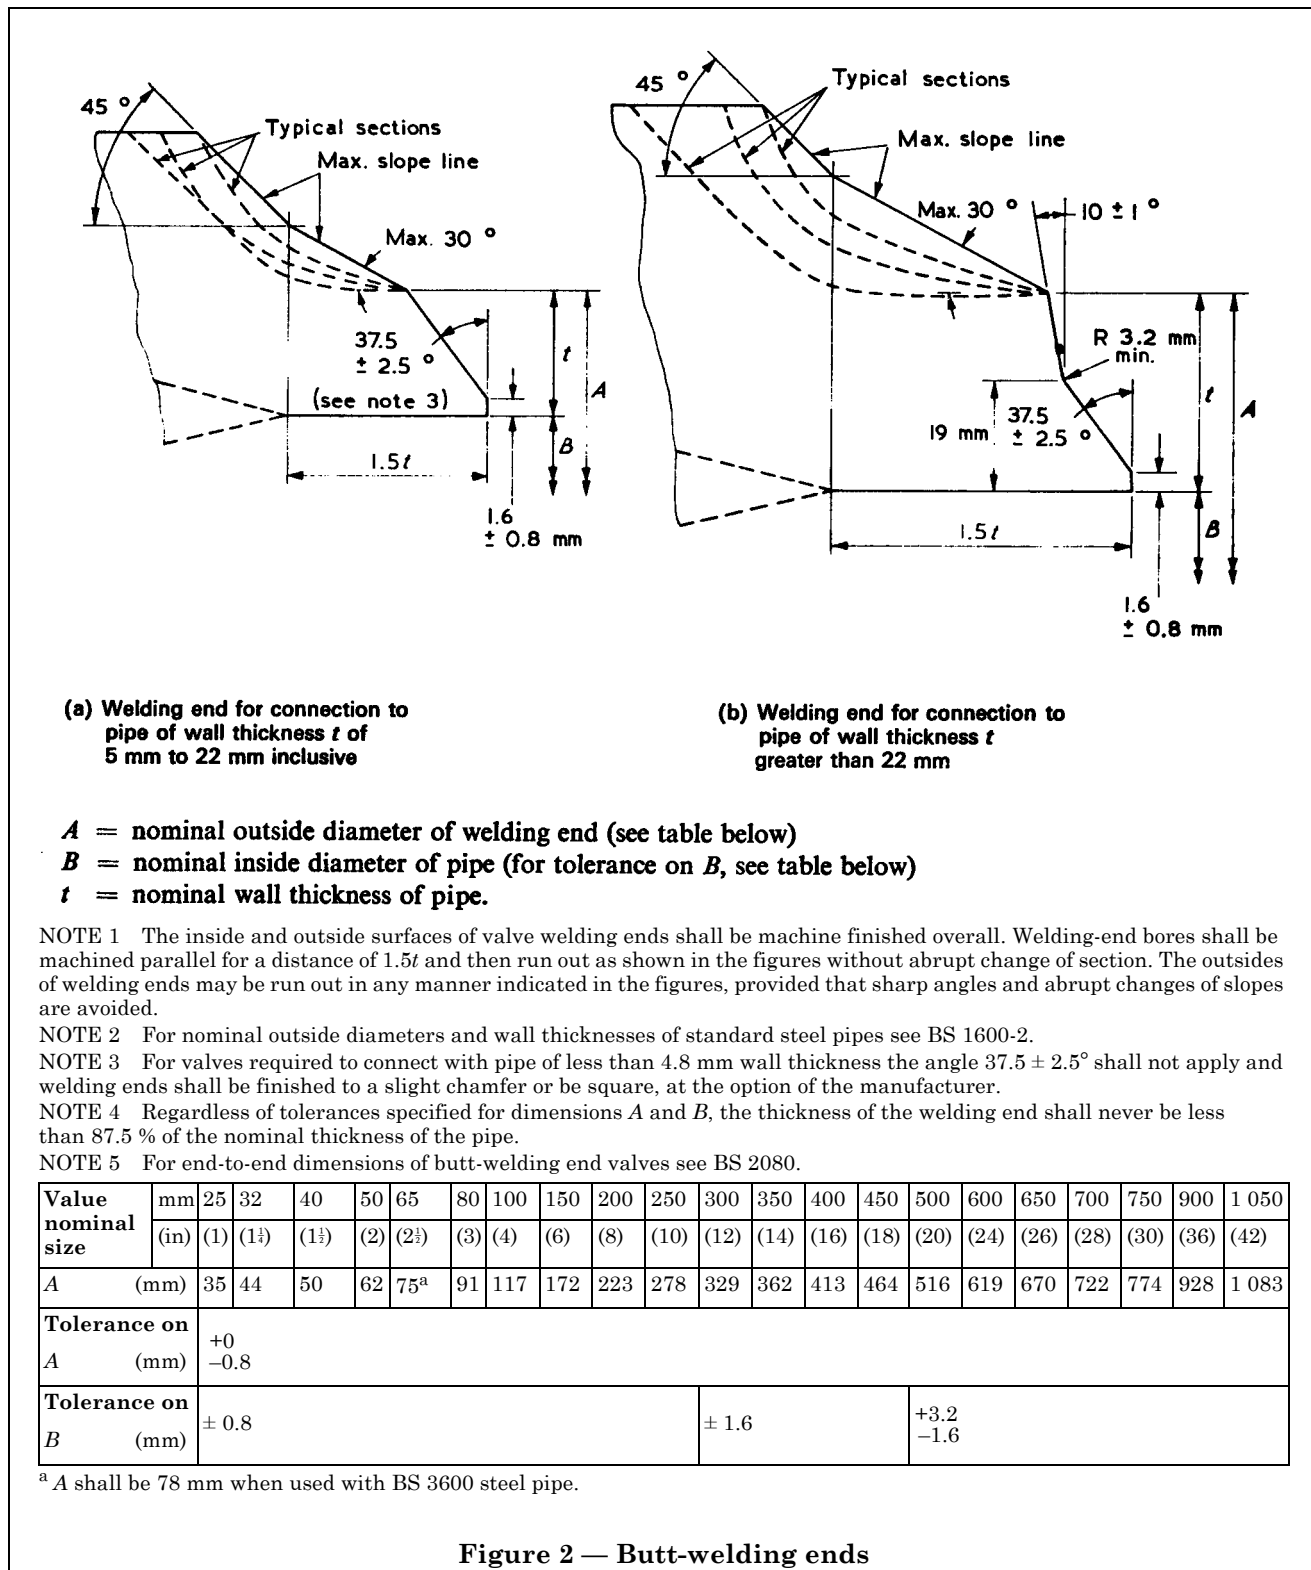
45 °
Typical sections
Max. slope line
Max. 30 °
37.5 ± 2.5 °
$t$
$A$
(see note 3)
$B$
1.5$t$
1.6 ± 0.8 mm

45 °
Typical sections
Max. slope line
Max. 30 °
10 ± 1 °
R 3.2 mm min.
37.5 ± 2.5 °
19 mm
$t$
$A$
1.5$t$
$B$
1.6 ± 0.8 mm

(a) Welding end for connection to pipe of wall thickness $t$ of 5 mm to 22 mm inclusive

(b) Welding end for connection to pipe of wall thickness $t$ greater than 22 mm

$A$ = nominal outside diameter of welding end (see table below)
$B$ = nominal inside diameter of pipe (for tolerance on $B$, see table below)
$t$ = nominal wall thickness of pipe.

NOTE 1 The inside and outside surfaces of valve welding ends shall be machine finished overall. Welding-end bores shall be machined parallel for a distance of 1.5$t$ and then run out as shown in the figures without abrupt change of section. The outsides of welding ends may be run out in any manner indicated in the figures, provided that sharp angles and abrupt changes of slopes are avoided.
NOTE 2 For nominal outside diameters and wall thicknesses of standard steel pipes see BS 1600-2.
NOTE 3 For valves required to connect with pipe of less than 4.8 mm wall thickness the angle 37.5 ± 2.5° shall not apply and welding ends shall be finished to a slight chamfer or be square, at the option of the manufacturer.
NOTE 4 Regardless of tolerances specified for dimensions $A$ and $B$, the thickness of the welding end shall never be less than 87.5 % of the nominal thickness of the pipe.
NOTE 5 For end-to-end dimensions of butt-welding end valves see BS 2080.

| Value nominal size | mm | 25 | 32 | 40 | 50 | 65 | 80 | 100 | 150 | 200 | 250 | 300 | 350 | 400 | 450 | 500 | 600 | 650 | 700 | 750 | 900 | 1 050 |
|---|---|---|---|---|---|---|---|---|---|---|---|---|---|---|---|---|---|---|---|---|---|---|
| | (in) | (1) | ($1\frac{1}{4}$) | ($1\frac{1}{2}$) | (2) | ($2\frac{1}{2}$) | (3) | (4) | (6) | (8) | (10) | (12) | (14) | (16) | (18) | (20) | (24) | (26) | (28) | (30) | (36) | (42) |
| $A$ | (mm) | 35 | 44 | 50 | 62 | 75$^a$ | 91 | 117 | 172 | 223 | 278 | 329 | 362 | 413 | 464 | 516 | 619 | 670 | 722 | 774 | 928 | 1 083 |
| Tolerance on $A$ | (mm) | +0 −0.8 | | | | | | | | | | | | | | | | | | | | |
| Tolerance on $B$ | (mm) | ± 0.8 | | | | | | | | | | ± 1.6 | | | | +3.2 −1.6 | | | | | | |

$^a$ $A$ shall be 78 mm when used with BS 3600 steel pipe.

Figure 2 — Butt-welding ends